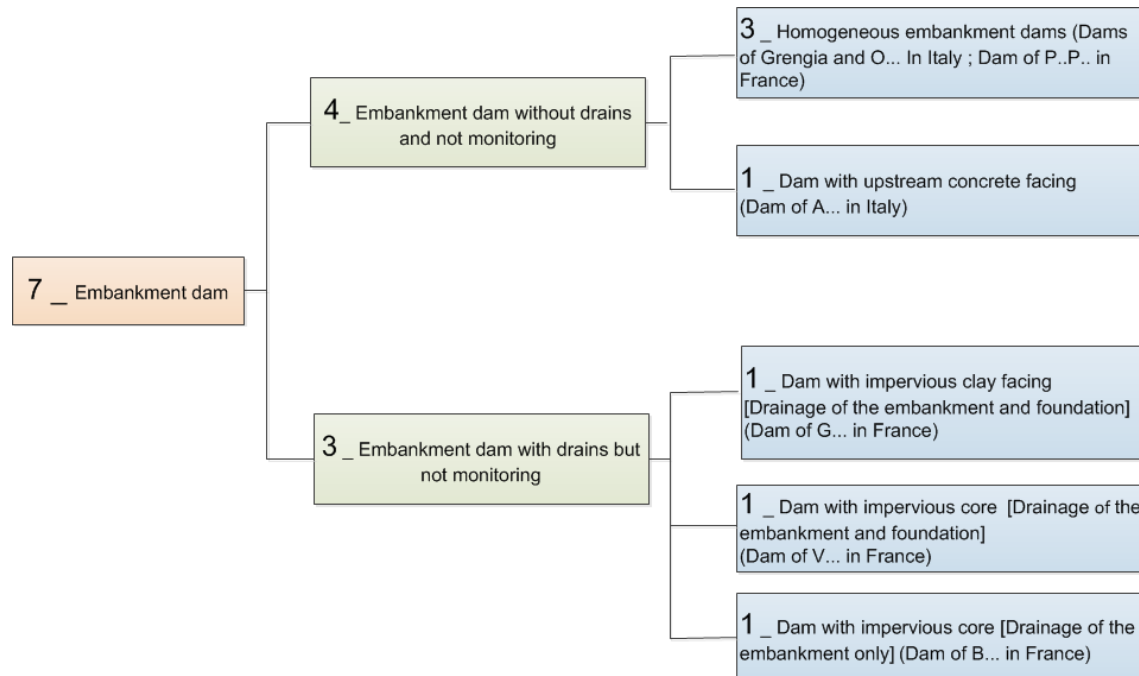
7 _ Embankment dam

4_ Embankment dam without drains and not monitoring

3 _ Homogeneous embankment dams (Dams of Grengia and O... In Italy ; Dam of P..P.. in France)

1 _ Dam with upstream concrete facing (Dam of A... in Italy)

3 _ Embankment dam with drains but not monitoring

1 _ Dam with impervious clay facing [Drainage of the embankment and foundation] (Dam of G... in France)

1 _ Dam with impervious core [Drainage of the embankment and foundation] (Dam of V... in France)

1 _ Dam with impervious core [Drainage of the embankment only] (Dam of B... in France)